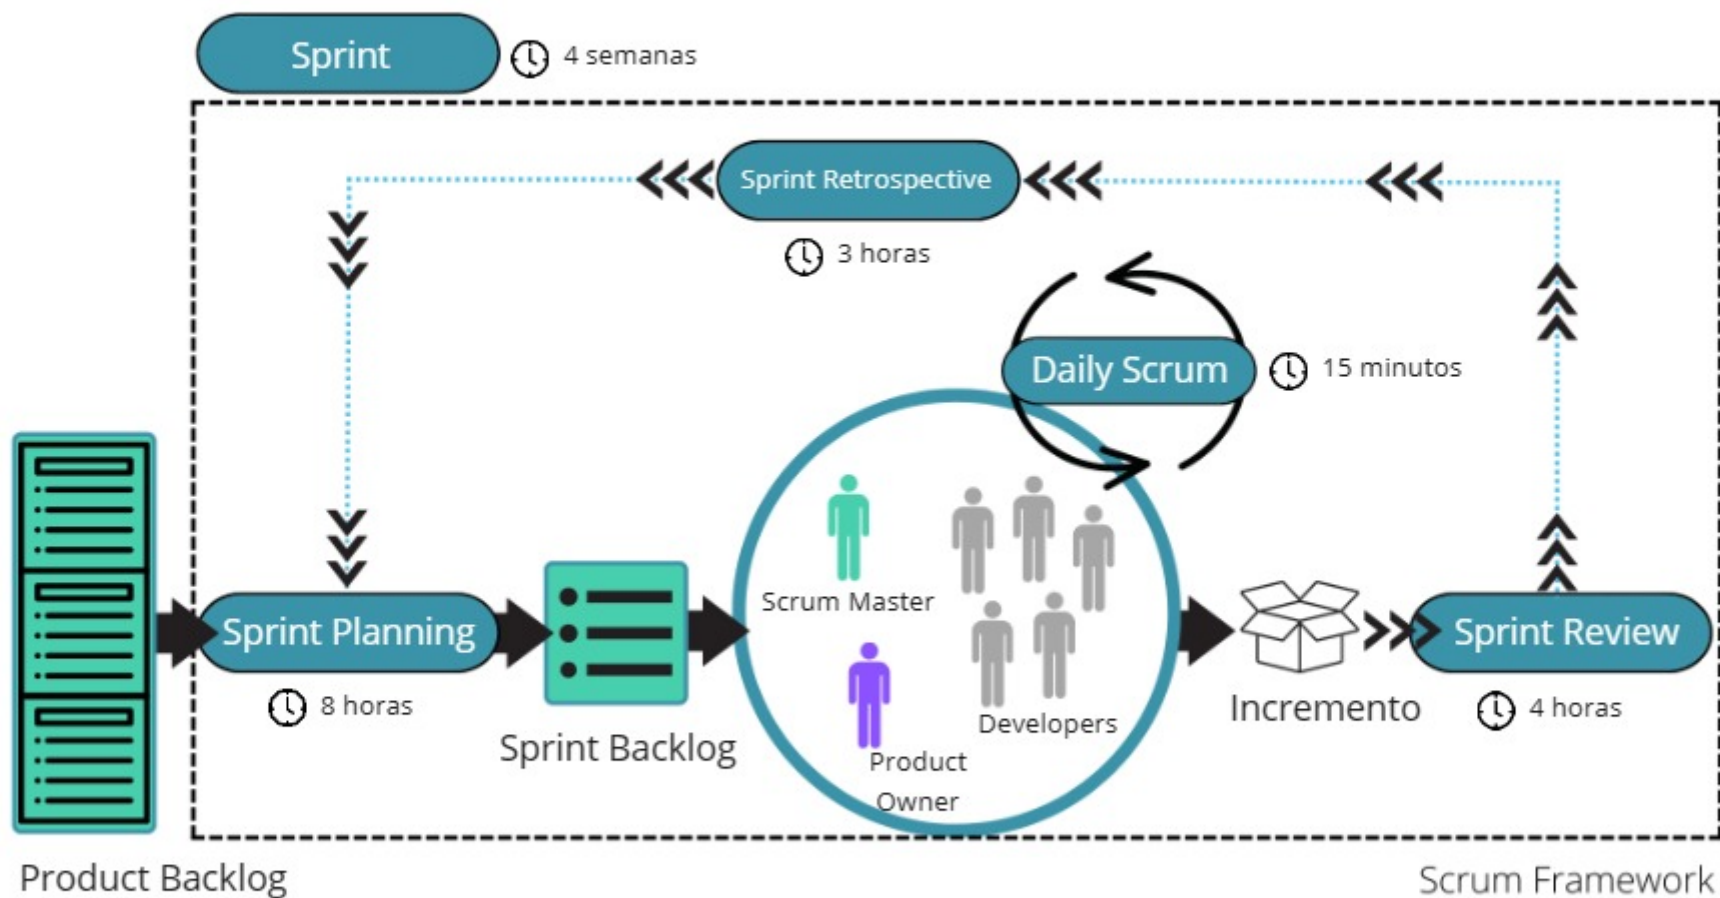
Sprint 4 semanas

Sprint Retrospective
3 horas

Daily Scrum 15 minutos

Sprint Planning
8 horas

Sprint Backlog

Scrum Master

Developers

Product Owner

Incremento

Sprint Review
4 horas

Product Backlog

Scrum Framework